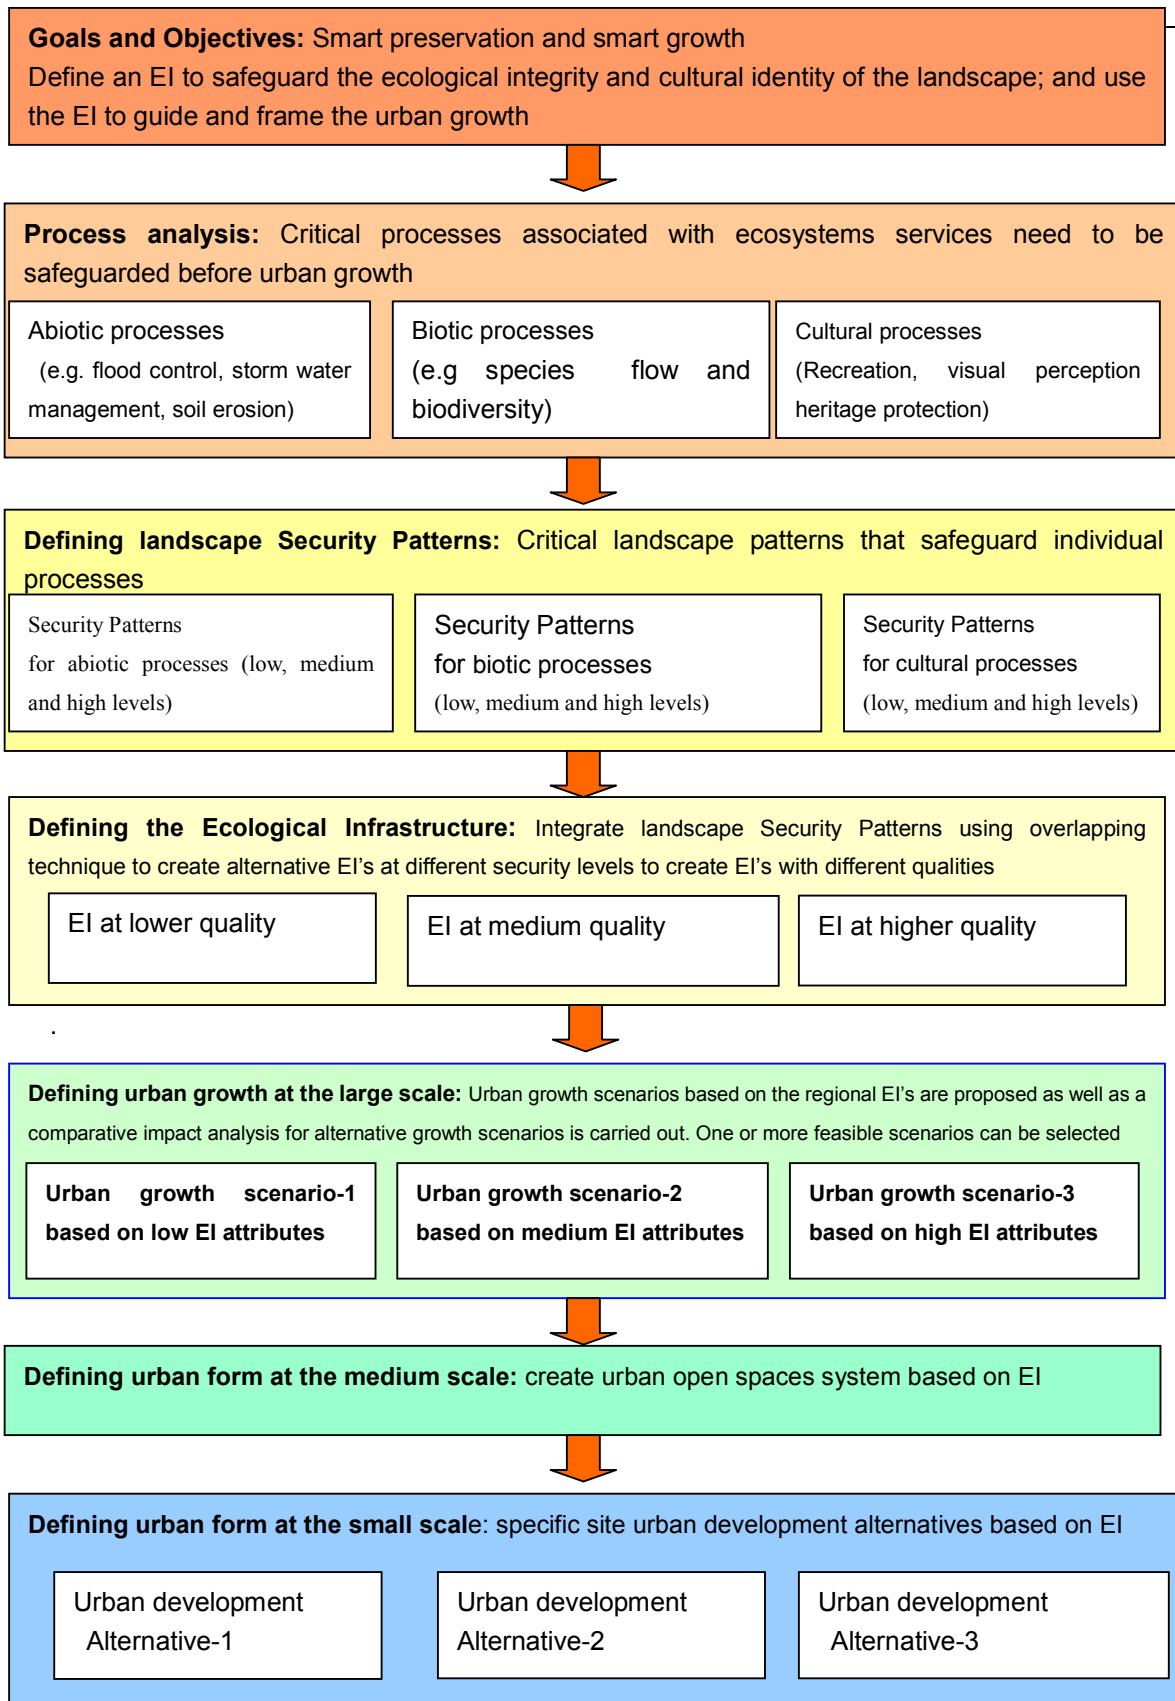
**Goals and Objectives:** Smart preservation and smart growth
Define an EI to safeguard the ecological integrity and cultural identity of the landscape; and use the EI to guide and frame the urban growth

**Process analysis:** Critical processes associated with ecosystems services need to be safeguarded before urban growth

Abiotic processes (e.g. flood control, storm water management, soil erosion)

Biotic processes (e.g species flow and biodiversity)

Cultural processes (Recreation, visual perception heritage protection)

**Defining landscape Security Patterns:** Critical landscape patterns that safeguard individual processes

Security Patterns for abiotic processes (low, medium and high levels)

Security Patterns for biotic processes (low, medium and high levels)

Security Patterns for cultural processes (low, medium and high levels)

**Defining the Ecological Infrastructure:** Integrate landscape Security Patterns using overlapping technique to create alternative EI's at different security levels to create EI's with different qualities

EI at lower quality

EI at medium quality

EI at higher quality

.

**Defining urban growth at the large scale:** Urban growth scenarios based on the regional EI's are proposed as well as a comparative impact analysis for alternative growth scenarios is carried out. One or more feasible scenarios can be selected

**Urban growth scenario-1 based on low EI attributes**

**Urban growth scenario-2 based on medium EI attributes**

**Urban growth scenario-3 based on high EI attributes**

**Defining urban form at the medium scale:** create urban open spaces system based on EI

**Defining urban form at the small scale**: specific site urban development alternatives based on EI

Urban development Alternative-1

Urban development Alternative-2

Urban development Alternative-3